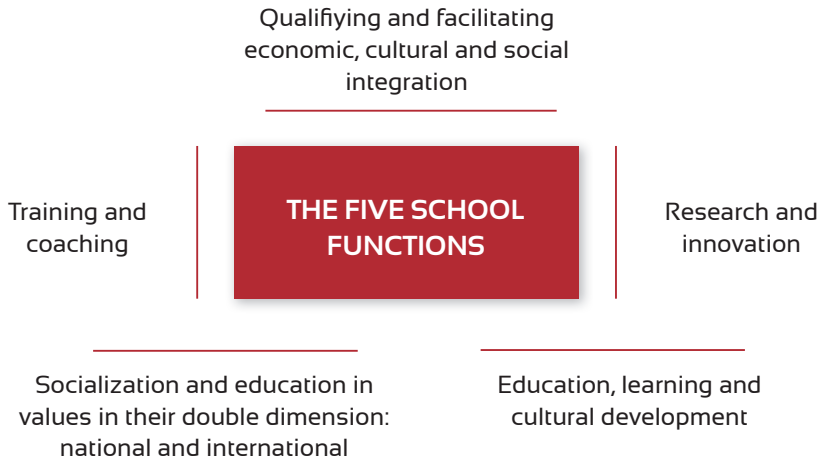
Qualifiying and facilitating economic, cultural and social integration

Training and coaching

THE FIVE SCHOOL FUNCTIONS

Research and innovation

Socialization and education in values in their double dimension: national and international

Education, learning and cultural development